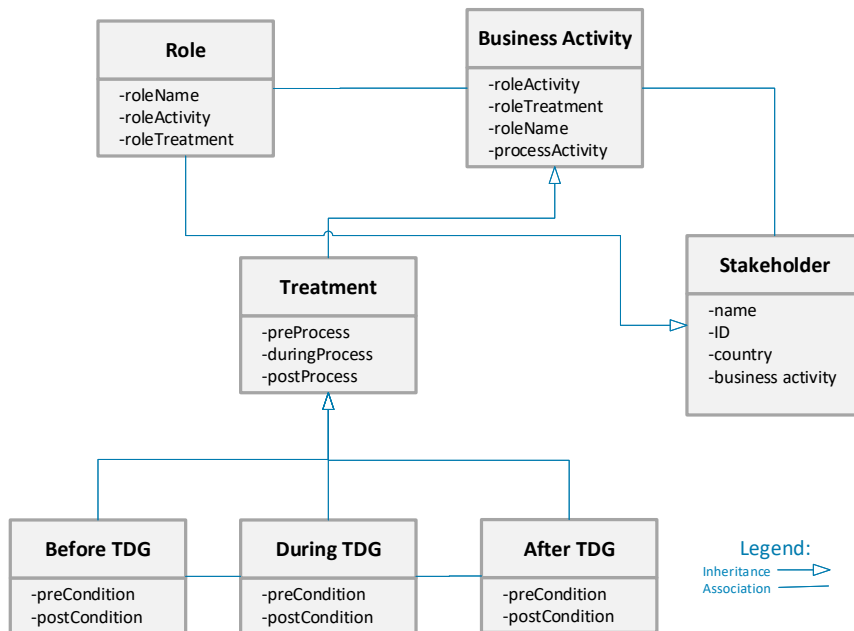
Role
-roleName
-roleActivity
-roleTreatment

Business Activity
-roleActivity
-roleTreatment
-roleName
-processActivity

Treatment
-preProcess
-duringProcess
-postProcess

Stakeholder
-name
-ID
-country
-business activity

Before TDG
-preCondition
-postCondition

During TDG
-preCondition
-postCondition

After TDG
-preCondition
-postCondition

Legend:
Inheritance
Association